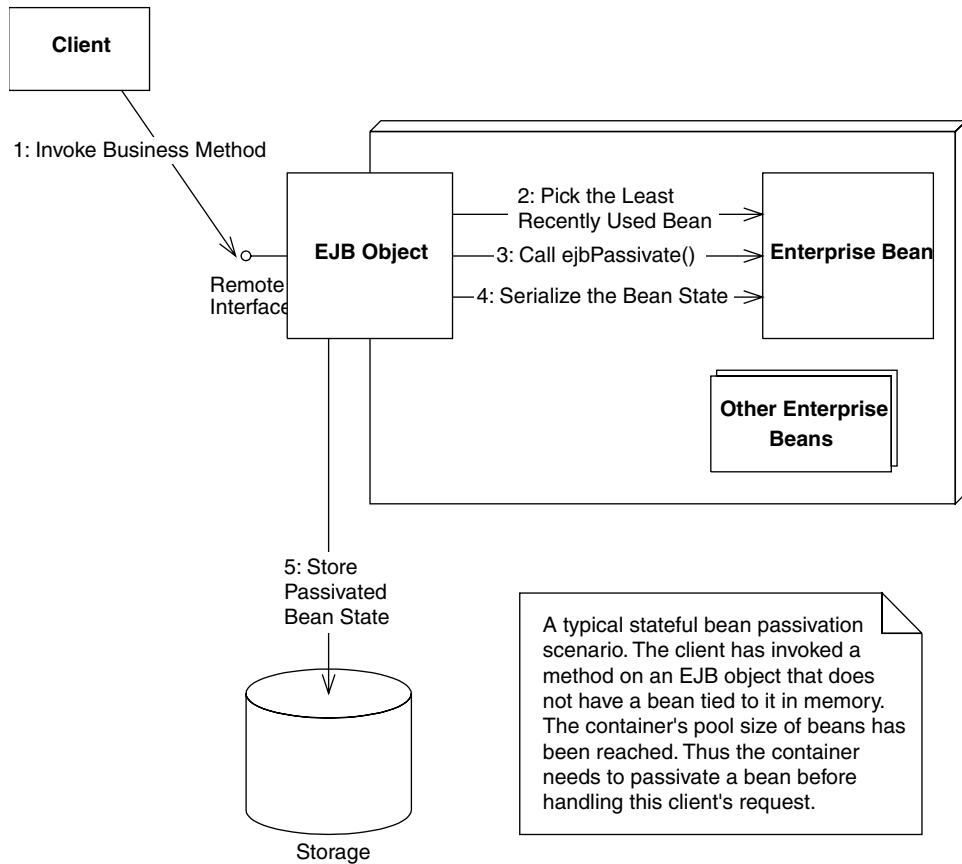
Client

1: Invoke Business Method

Remote Interface

EJB Object

2: Pick the Least Recently Used Bean

3: Call ejbPassivate()

4: Serialize the Bean State

Enterprise Bean

Other Enterprise Beans

5: Store Passivated Bean State

Storage

A typical stateful bean passivation scenario. The client has invoked a method on an EJB object that does not have a bean tied to it in memory. The container's pool size of beans has been reached. Thus the container needs to passivate a bean before handling this client's request.